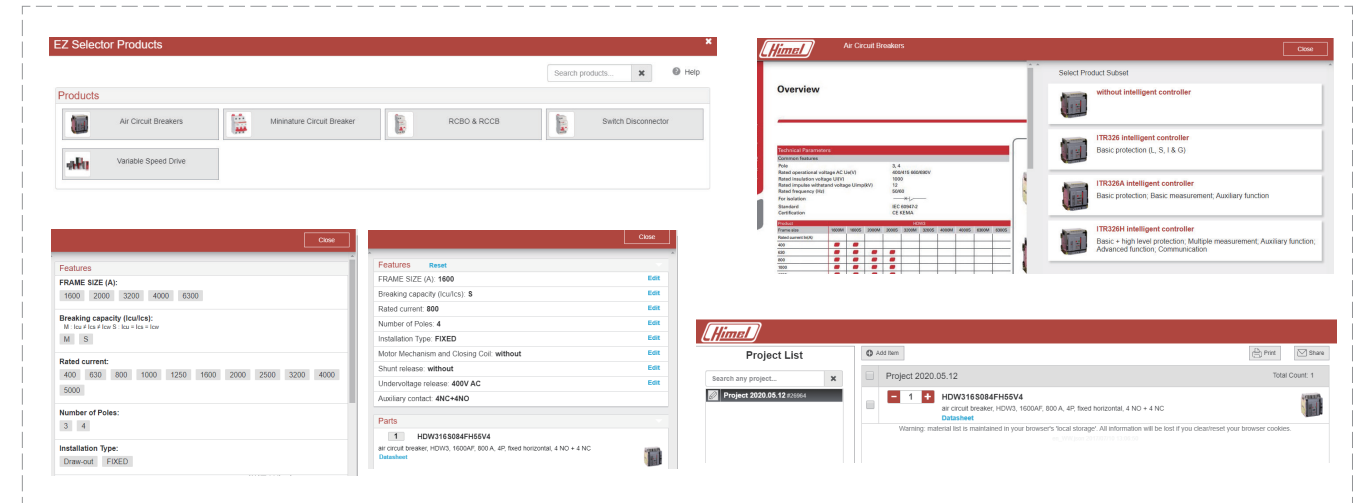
EZ Selector Products

Search products...

Help

Products

Air Circuit Breakers

Mininature Circuit Breaker

RCBO & RCCB

Switch Disconnector

Variable Speed Drive

Himel

Air Circuit Breakers

Close

Overview

Technical Parameters

Common features

Pole 3, 4

Rated operational voltage AC Ue(V) 400/415 660/690V

Rated insulation voltage Ui(V) 1000

Rated impulse withstand voltage Uimp(kV) 12

Rated frequency (Hz) 50/60

For isolation

Standard IEC 60947-2

Certification CE KEMA

Select Product Subset

without intelligent controller

ITR326 intelligent controller

Basic protection (L, S, I & G)

ITR326A intelligent controller

Basic protection; Basic measurement; Auxiliary function

ITR326H intelligent controller

Basic + high level protection; Multiple measurement; Auxiliary function; Advanced function; Communication

Close

Features

FRAME SIZE (A):

1600 2000 3200 4000 6300

Breaking capacity (Icu/Ics):

M : Icu ≠ Ics ≠ Icw S : Icu = Ics = Icw

M S

Rated current:

400 630 800 1000 1250 1600 2000 2500 3200 4000 5000

Number of Poles:

3 4

Installation Type:

Draw-out FIXED

Close

Features Reset

FRAME SIZE (A): 1600 Edit

Breaking capacity (Icu/Ics): S Edit

Rated current: 800 Edit

Number of Poles: 4 Edit

Installation Type: FIXED Edit

Motor Mechanism and Closing Coil: without Edit

Shunt release: without Edit

Undervoltage release: 400V AC Edit

Auxiliary contact: 4NC+4NO

Parts

1 HDW316S084FH55V4

air circuit breaker, HDW3, 1600AF, 800 A, 4P, fixed horizontal, 4 NO + 4 NC

Datasheet

Himel

Project List

Search any project...

Project 2020.05.12 #26864

Add Item

Print

Share

Project 2020.05.12

Total Count: 1

1 HDW316S084FH55V4

air circuit breaker, HDW3, 1600AF, 800 A, 4P, fixed horizontal, 4 NO + 4 NC

Datasheet

Warning: material list is maintained in your browser's 'local storage'. All information will be lost if you clear/reset your browser cookies.